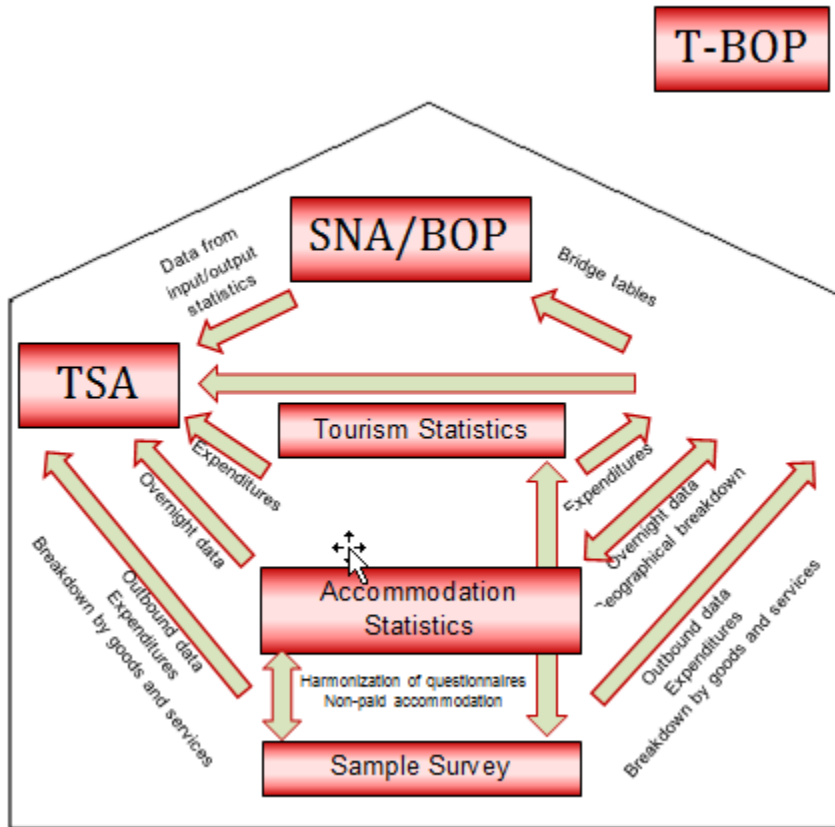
T-BOP

SNA/BOP

Data from input/output statistics

Bridge tables

TSA

Tourism Statistics

Expenditures

Overnight data

Outbound data
Expenditures
Breakdown by goods and services

Expenditures

Overnight data
Geographical breakdown

Accommodation Statistics

Harmonization of questionnaires
Non-paid accommodation

Outbound data
Expenditures
Breakdown by goods and services

Sample Survey